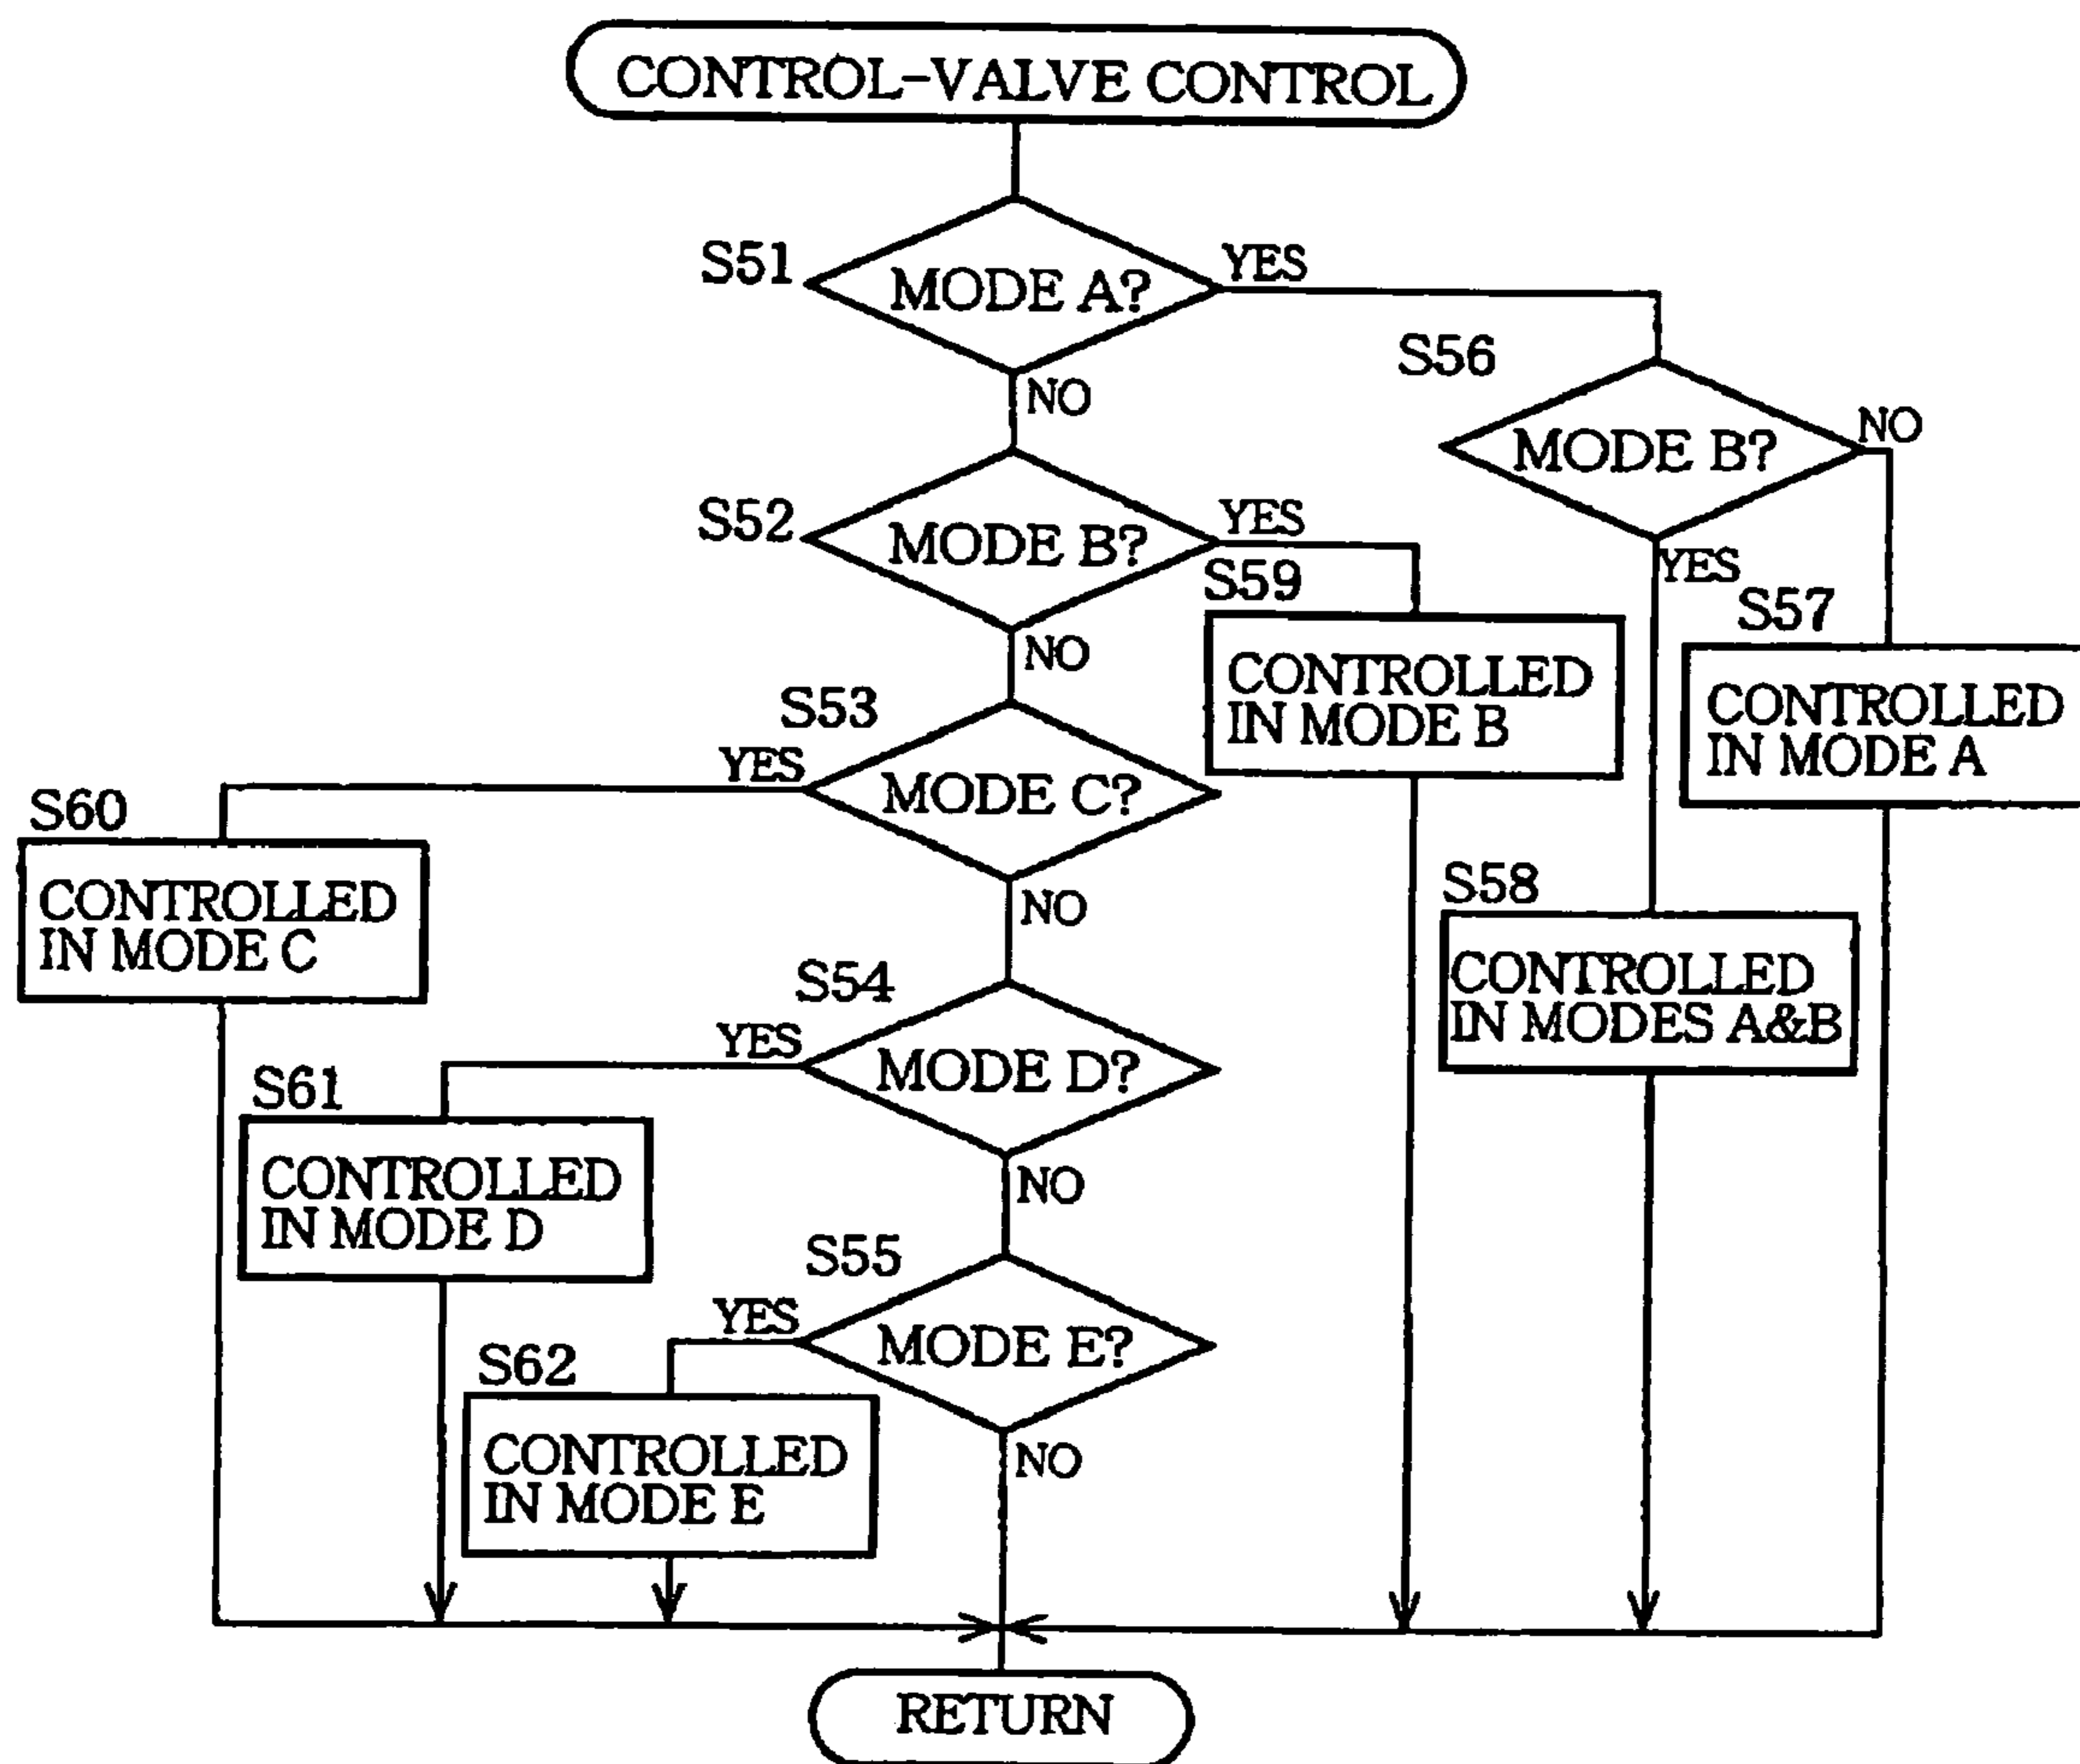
CONTROL-VALVE CONTROL

S51
MODE A?
YES
NO

S56
MODE B?
NO
YES

S52
MODE B?
YES
NO

S59
CONTROLLED IN MODE B

S57
CONTROLLED IN MODE A

S53
MODE C?
YES
NO

S60
CONTROLLED IN MODE C

S58
CONTROLLED IN MODES A&B

S54
MODE D?
YES
NO

S61
CONTROLLED IN MODE D

S55
MODE E?
YES
NO

S62
CONTROLLED IN MODE E

RETURN